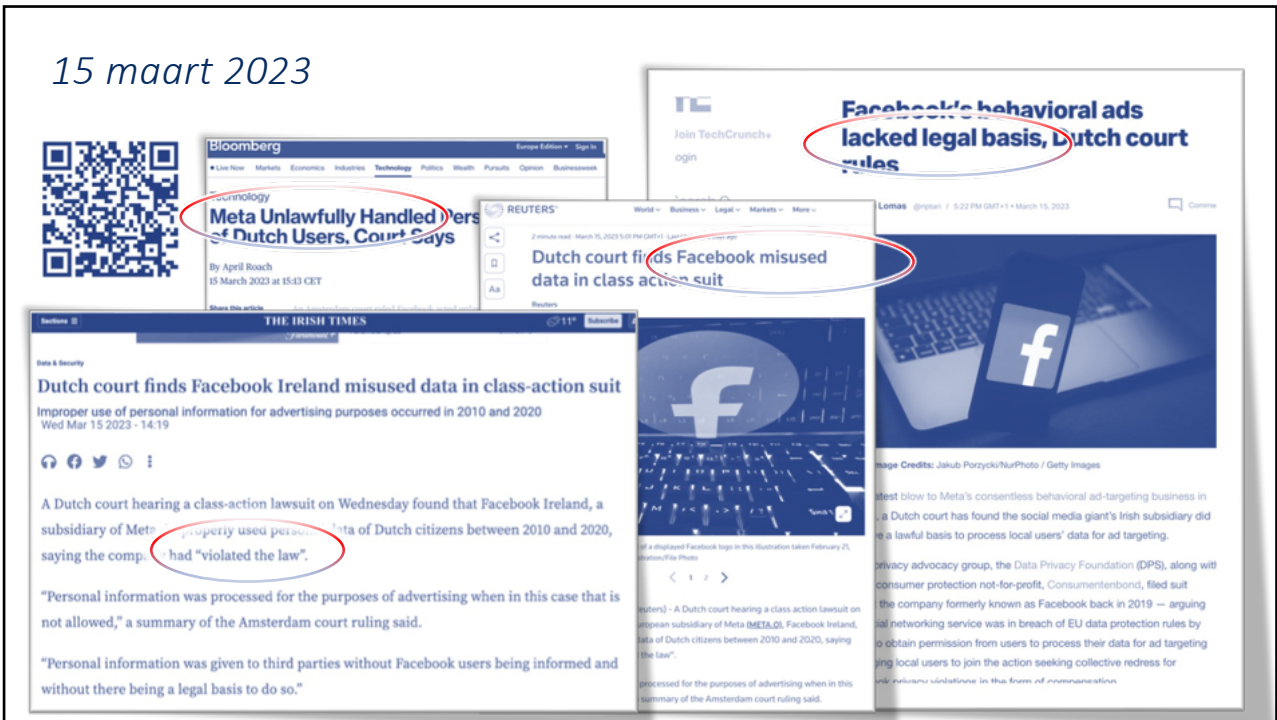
15 maart 2023

Bloomberg

Europe Edition Sign In

Live Now Markets Economics Industries Technology Politics Wealth Pursuits Opinion Businessweek

Technology

Meta Unlawfully Handled Pers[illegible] of Dutch Users, Court Says

By April Roach
15 March 2023 at 15:13 CET

REUTERS

World Business Legal Markets More

2 minute read · March 15, 2023 5:01 PM GMT+1

Dutch court finds Facebook misused data in class action suit

Reuters

TC

Join TechCrunch+

Login

Facebook's behavioral ads lacked legal basis, Dutch court rules

Lomas @riptari / 5:22 PM GMT+1 • March 15, 2023

Comme

Image Credits: Jakub Porzycki/NurPhoto / Getty Images

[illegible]atest blow to Meta's consentless behavioral ad-targeting business in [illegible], a Dutch court has found the social media giant's Irish subsidiary did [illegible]e a lawful basis to process local users' data for ad targeting.

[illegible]rivacy advocacy group, the Data Privacy Foundation (DPS), along with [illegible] consumer protection not-for-profit, Consumentenbond, filed suit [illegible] the company formerly known as Facebook back in 2019 — arguing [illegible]ial networking service was in breach of EU data protection rules by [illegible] obtain permission from users to process their data for ad targeting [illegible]ing local users to join the action seeking collective redress for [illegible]

Sections

THE IRISH TIMES

11°

Subscribe

Data & Security

Dutch court finds Facebook Ireland misused data in class-action suit

Improper use of personal information for advertising purposes occurred in 2010 and 2020

Wed Mar 15 2023 - 14:19

A Dutch court hearing a class-action lawsuit on Wednesday found that Facebook Ireland, a subsidiary of Meta, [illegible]properly used perso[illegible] data of Dutch citizens between 2010 and 2020, saying the compa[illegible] had "violated the law".

"Personal information was processed for the purposes of advertising when in this case that is not allowed," a summary of the Amsterdam court ruling said.

"Personal information was given to third parties without Facebook users being informed and without there being a legal basis to do so."

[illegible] of a displayed Facebook logo in this illustration taken February 21, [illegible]ation/File Photo

1 2

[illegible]euters) - A Dutch court hearing a class action lawsuit on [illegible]uropean subsidiary of Meta (META.O), Facebook Ireland, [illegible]ata of Dutch citizens between 2010 and 2020, saying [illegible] the law".

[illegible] processed for the purposes of advertising when in this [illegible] summary of the Amsterdam court ruling said.